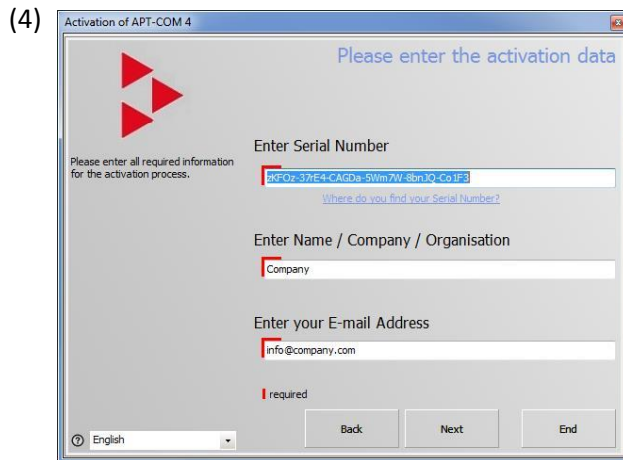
(4)

Activation of APT-COM 4

Please enter the activation data

Please enter all required information for the activation process.

Enter Serial Number

zKFOz-37rE4-CAGDa-5Wm7W-8bnJQ-Co1F3

Where do you find your Serial Number?

Enter Name / Company / Organisation

Company

Enter your E-mail Address

info@company.com

required

English

Back

Next

End